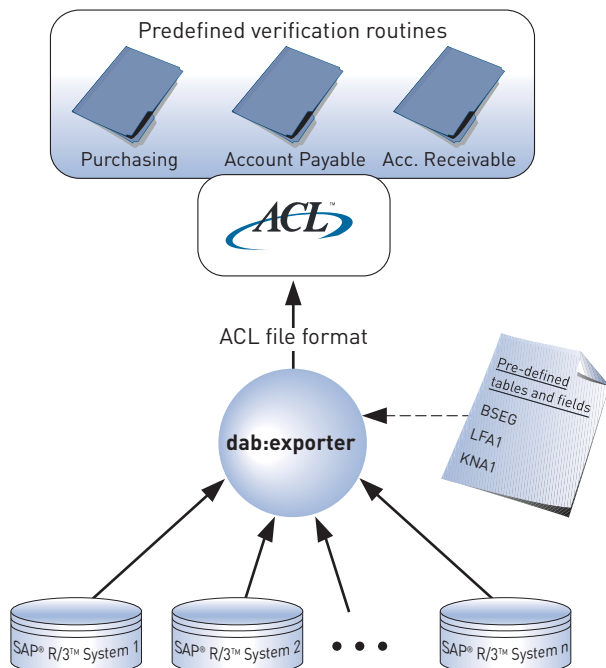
Predefined verification routines

Purchasing

Account Payable

Acc. Receivable

ACL™

ACL file format

Pre-defined tables and fields

BSEG

LFA1

KNA1

dab:exporter

SAP® R/3™ System 1

SAP® R/3™ System 2

• • •

SAP® R/3™ System n